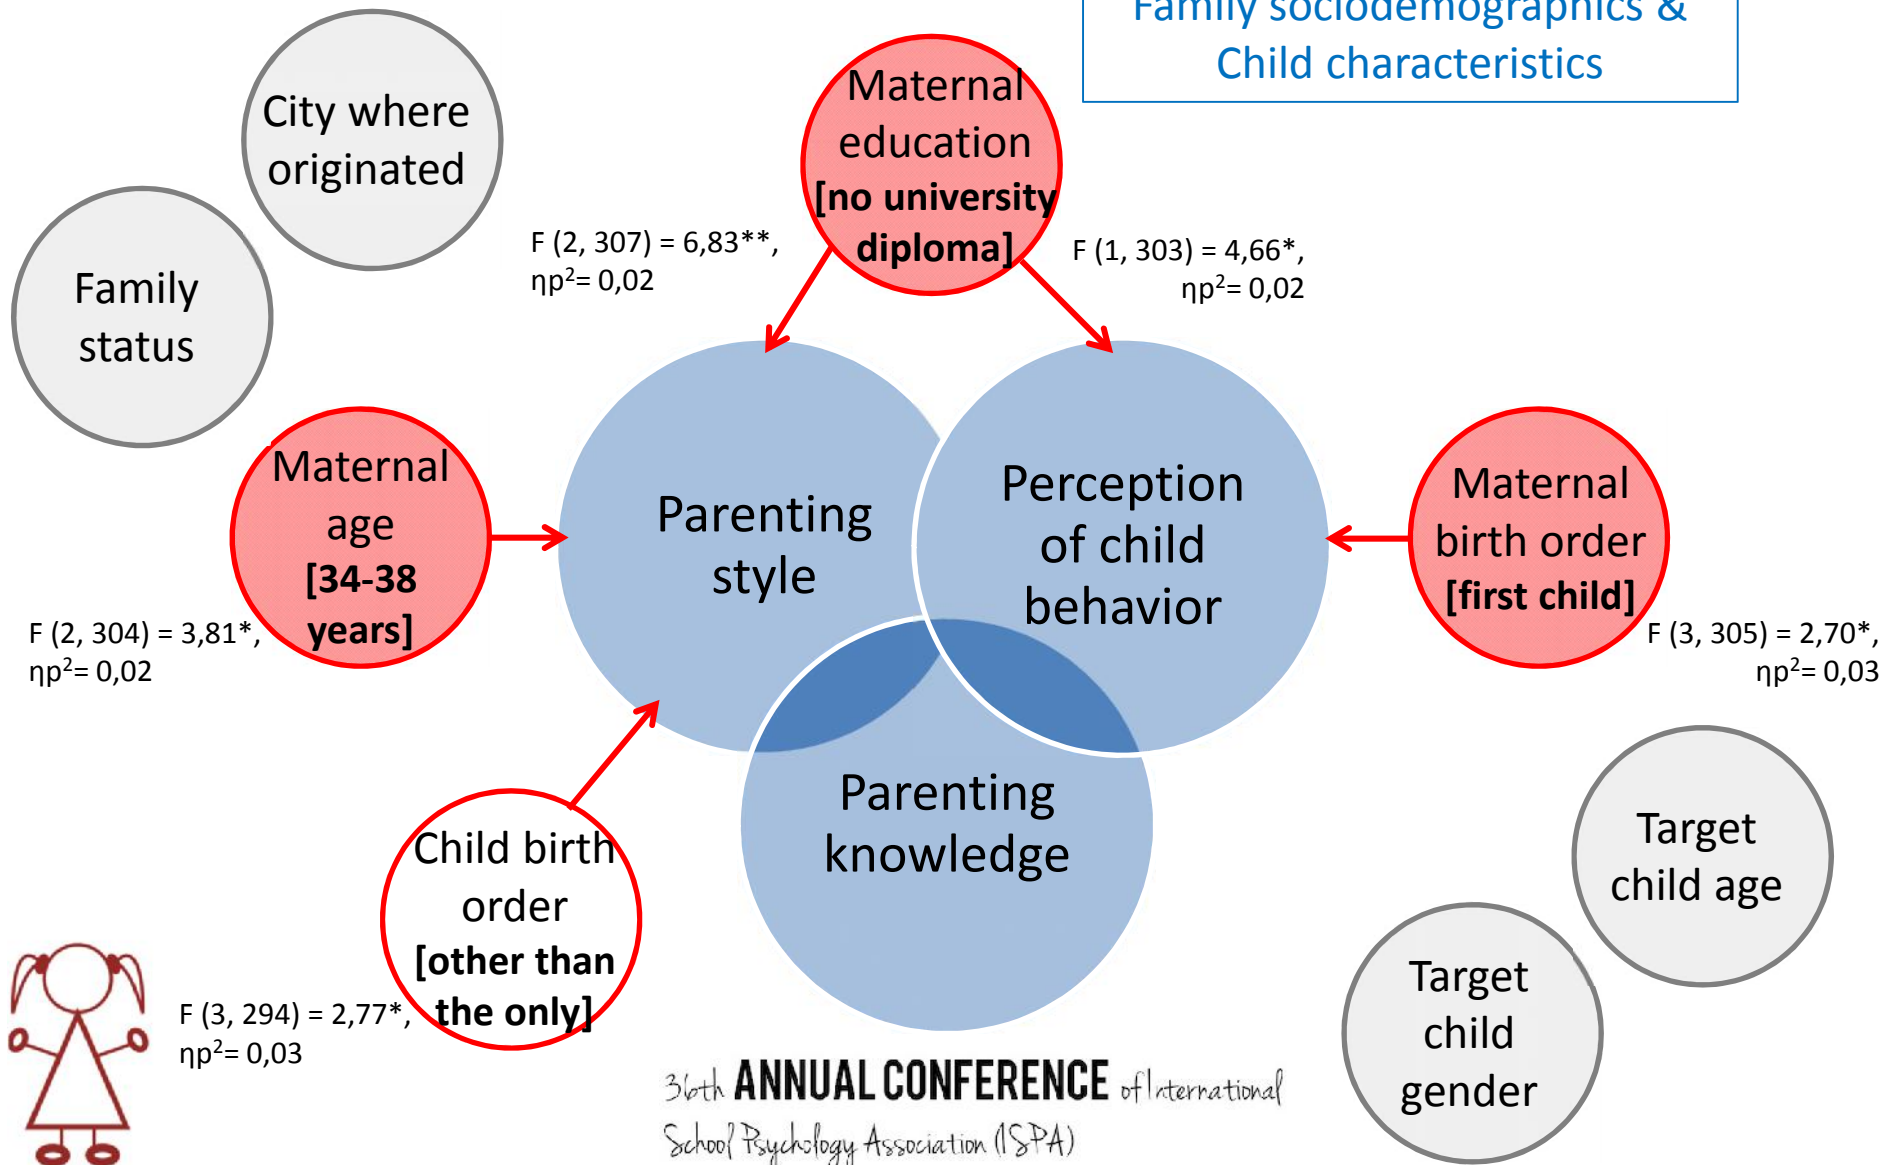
Family sociodemographics & Child characteristics

City where originated

Family status

Maternal education [no university diploma]

F (2, 307) = 6,83**, ηp$^2$= 0,02

F (1, 303) = 4,66*, ηp$^2$= 0,02

Maternal age [34-38 years]

F (2, 304) = 3,81*, ηp$^2$= 0,02

Parenting style

Perception of child behavior

Maternal birth order [first child]

F (3, 305) = 2,70*, ηp$^2$= 0,03

Parenting knowledge

Child birth order [other than the only]

F (3, 294) = 2,77*, ηp$^2$= 0,03

Target child age

Target child gender

36th ANNUAL CONFERENCE of International School Psychology Association (ISPA)